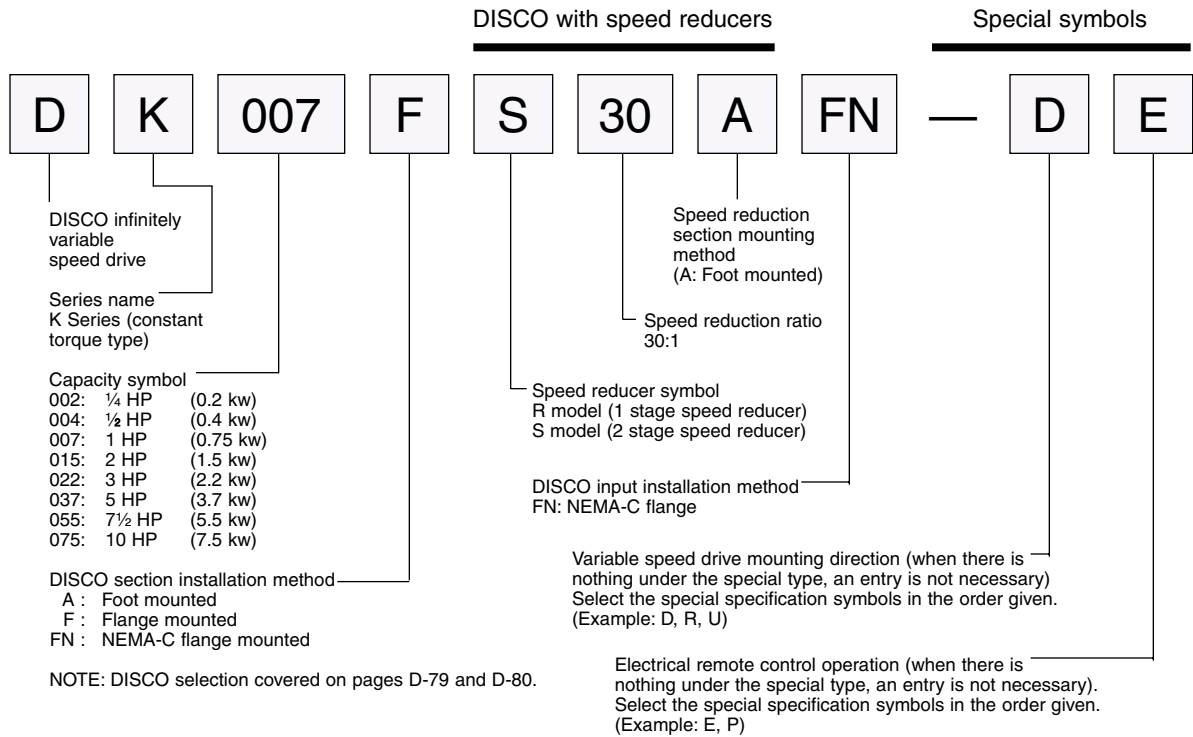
DISCO with speed reducers

Special symbols

D K 007 F S 30 A FN — D E

DISCO infinitely variable speed drive

Series name
K Series (constant torque type)

Capacity symbol
002: ¼ HP (0.2 kw)
004: ½ HP (0.4 kw)
007: 1 HP (0.75 kw)
015: 2 HP (1.5 kw)
022: 3 HP (2.2 kw)
037: 5 HP (3.7 kw)
055: 7½ HP (5.5 kw)
075: 10 HP (7.5 kw)

DISCO section installation method
A : Foot mounted
F : Flange mounted
FN : NEMA-C flange mounted

NOTE: DISCO selection covered on pages D-79 and D-80.

Speed reduction section mounting method
(A: Foot mounted)

Speed reduction ratio
30:1

Speed reducer symbol
R model (1 stage speed reducer)
S model (2 stage speed reducer)

DISCO input installation method
FN: NEMA-C flange

Variable speed drive mounting direction (when there is nothing under the special type, an entry is not necessary)
Select the special specification symbols in the order given.
(Example: D, R, U)

Electrical remote control operation (when there is nothing under the special type, an entry is not necessary).
Select the special specification symbols in the order given.
(Example: E, P)